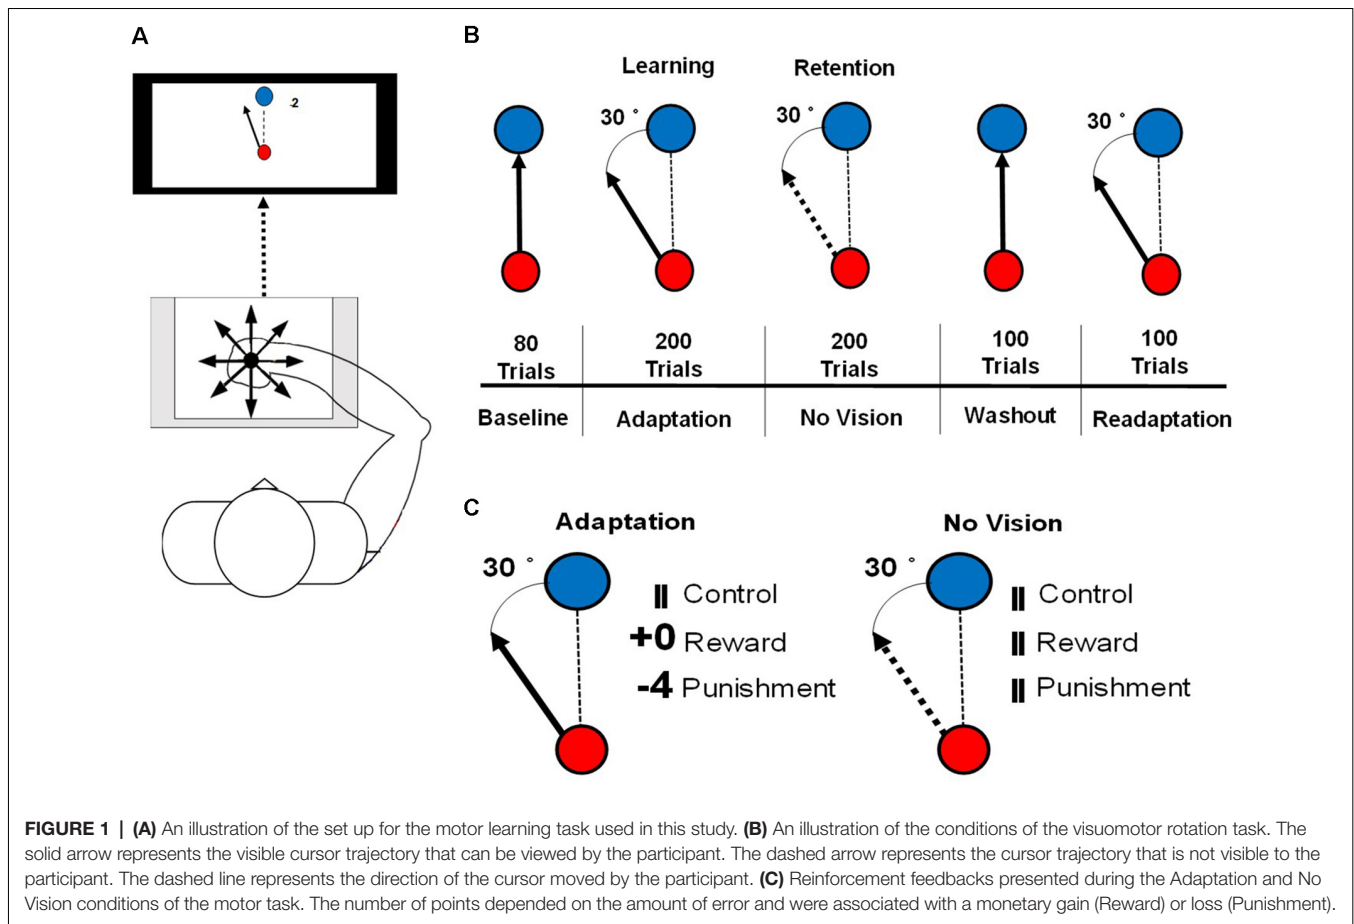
A

-2

B

Learning

Retention

30 °

30 °

30 °

| 80 Trials | 200 Trials | 200 Trials | 100 Trials | 100 Trials |
|---|---|---|---|---|
| Baseline | Adaptation | No Vision | Washout | Readaptation |

C

Adaptation

30 °

|| Control

+0 Reward

-4 Punishment

No Vision

30 °

|| Control

|| Reward

|| Punishment

FIGURE 1 | (A) An illustration of the set up for the motor learning task used in this study. (B) An illustration of the conditions of the visuomotor rotation task. The solid arrow represents the visible cursor trajectory that can be viewed by the participant. The dashed arrow represents the cursor trajectory that is not visible to the participant. The dashed line represents the direction of the cursor moved by the participant. (C) Reinforcement feedbacks presented during the Adaptation and No Vision conditions of the motor task. The number of points depended on the amount of error and were associated with a monetary gain (Reward) or loss (Punishment).